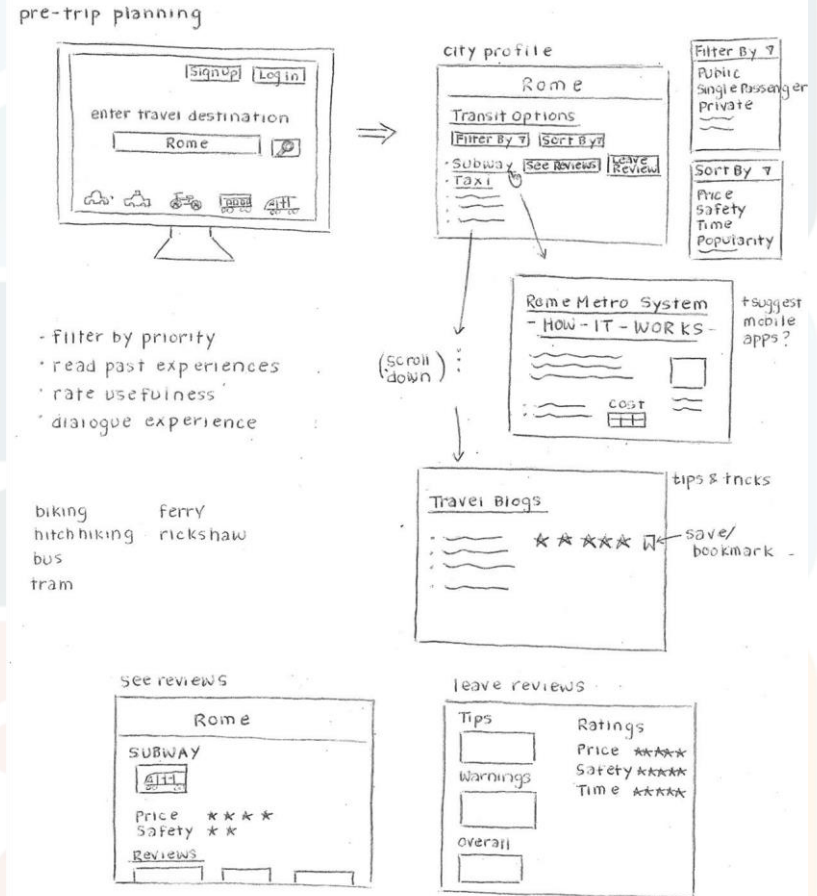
pre-trip planning

Signup Log in

enter travel destination

Rome

city profile

Rome

Transit Options

Filter By ▽ Sort By ▽

· Subway See Reviews Leave Review

· Taxi

Filter By ▽

Public

Single Passenger

Private

Sort By ▽

Price

Safety

Time

Popularity

Rome Metro System

- HOW - IT - WORKS -

cost

+suggest mobile apps?

- filter by priority

· read past experiences

· rate usefulness

· dialogue experience

(scroll down)

tips & tricks

Travel Blogs

★★★★★

save/ bookmark

biking

hitchhiking

bus

tram

ferry

rickshaw

see reviews

Rome

SUBWAY

Price ★★★★

Safety ★★

Reviews

leave reviews

Tips

Warnings

Overall

Ratings

Price ★★★★★

Safety ★★★★★

Time ★★★★★